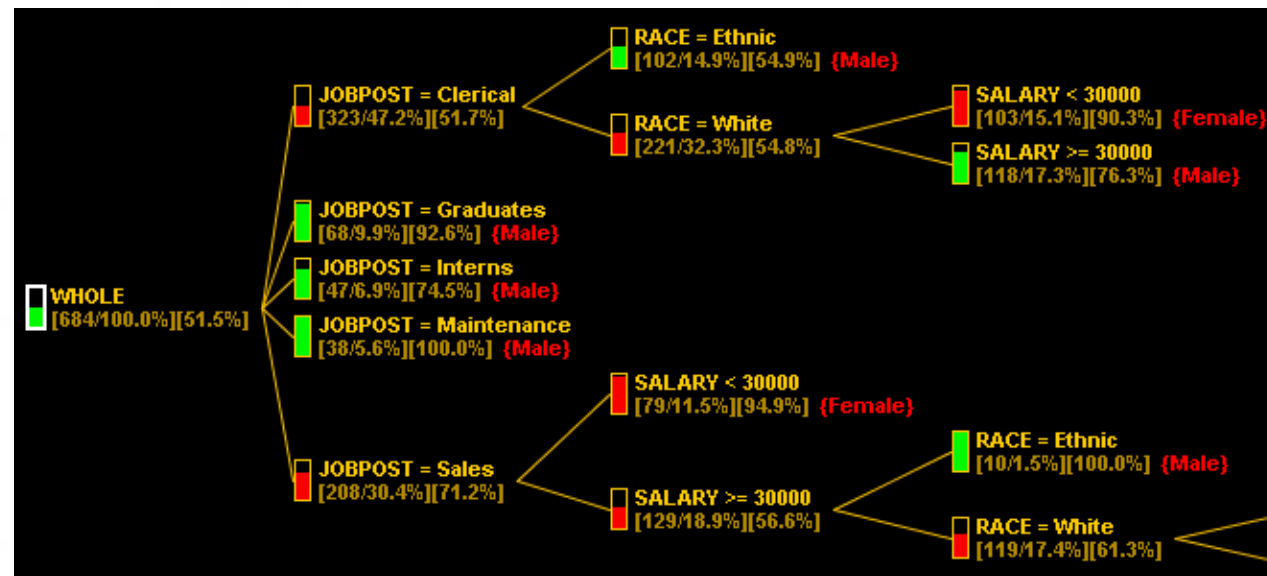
WHOLE
[684/100.0%][51.5%]

JOBPOST = Clerical
[323/47.2%][51.7%]

RACE = Ethnic
[102/14.9%][54.9%] {Male}

RACE = White
[221/32.3%][54.8%]

SALARY < 30000
[103/15.1%][90.3%] {Female}

SALARY >= 30000
[118/17.3%][76.3%] {Male}

JOBPOST = Graduates
[68/9.9%][92.6%] {Male}

JOBPOST = Interns
[47/6.9%][74.5%] {Male}

JOBPOST = Maintenance
[38/5.6%][100.0%] {Male}

JOBPOST = Sales
[208/30.4%][71.2%]

SALARY < 30000
[79/11.5%][94.9%] {Female}

SALARY >= 30000
[129/18.9%][56.6%]

RACE = Ethnic
[10/1.5%][100.0%] {Male}

RACE = White
[119/17.4%][61.3%]